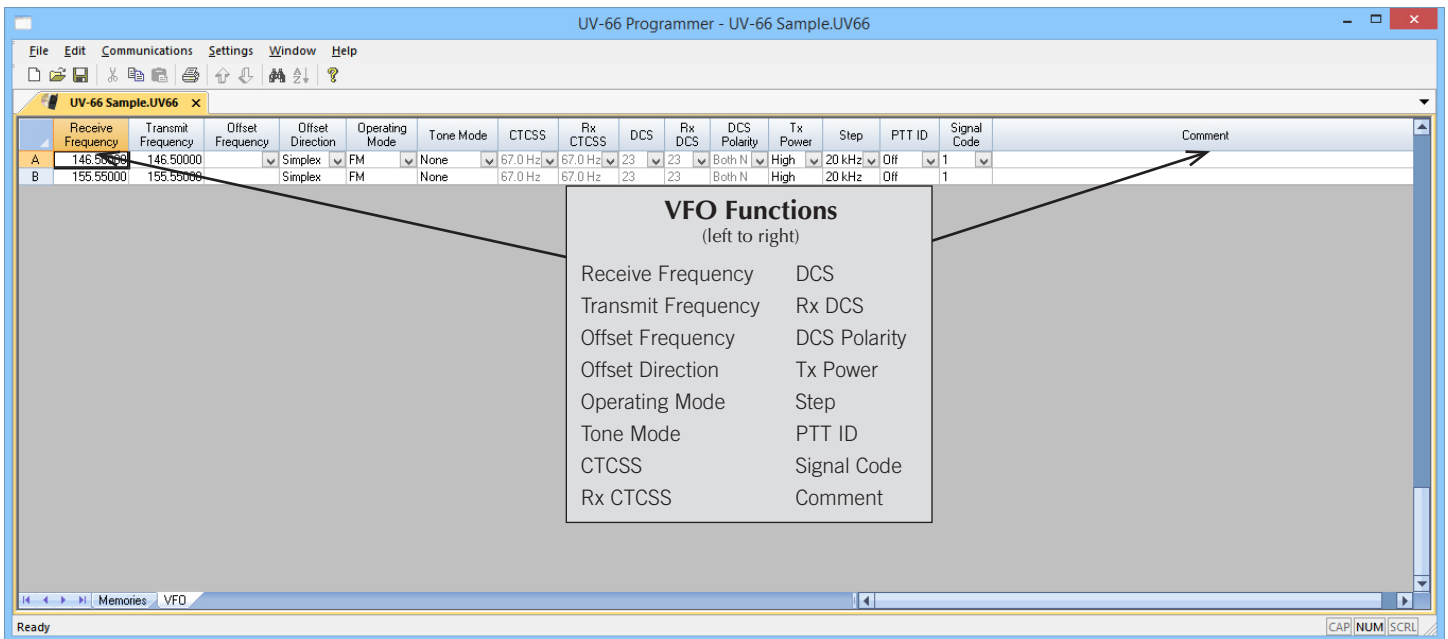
UV-66 Programmer - UV-66 Sample.UV66

File Edit Communications Settings Window Help

UV-66 Sample.UV66 ×

| | Receive Frequency | Transmit Frequency | Offset Frequency | Offset Direction | Operating Mode | Tone Mode | CTCSS | Rx CTCSS | DCS | Rx DCS | DCS Polarity | Tx Power | Step | PTT ID | Signal Code | Comment |
|---|---|---|---|---|---|---|---|---|---|---|---|---|---|---|---|---|
| A | 146.50000 | 146.50000 | | Simplex | FM | None | 67.0 Hz | 67.0 Hz | 23 | 23 | Both N | High | 20 kHz | Off | 1 | |
| B | 155.55000 | 155.55000 | | Simplex | FM | None | 67.0 Hz | 67.0 Hz | 23 | 23 | Both N | High | 20 kHz | Off | 1 | |

VFO Functions
(left to right)

Receive Frequency
Transmit Frequency
Offset Frequency
Offset Direction
Operating Mode
Tone Mode
CTCSS
Rx CTCSS

DCS
Rx DCS
DCS Polarity
Tx Power
Step
PTT ID
Signal Code
Comment

Memories VFO

Ready CAP NUM SCRL